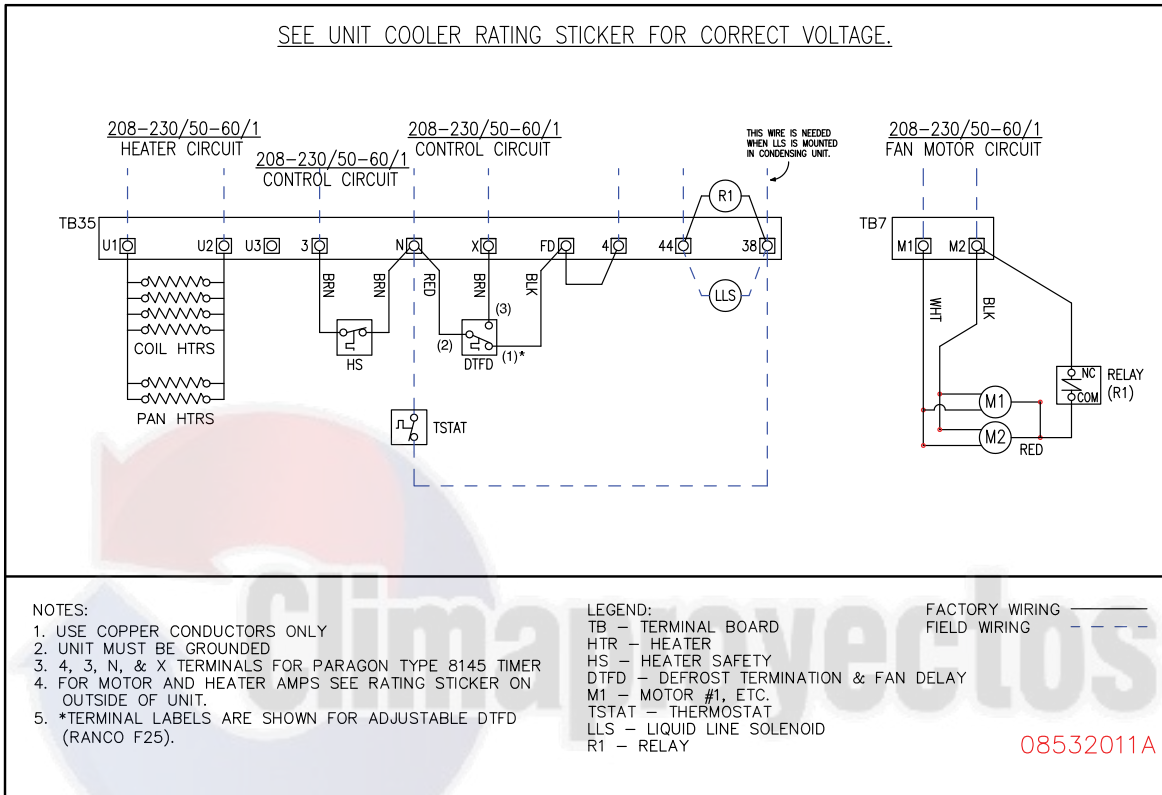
SEE UNIT COOLER RATING STICKER FOR CORRECT VOLTAGE.

208–230/50–60/1
HEATER CIRCUIT

208–230/50–60/1
CONTROL CIRCUIT

208–230/50–60/1
CONTROL CIRCUIT

THIS WIRE IS NEEDED WHEN LLS IS MOUNTED IN CONDENSING UNIT.

208–230/50–60/1
FAN MOTOR CIRCUIT

TB35
U1 U2 U3 3 N X FD 4 44 38
R1
LLS
BRN BRN RED BRN BLK
COIL HTRS
PAN HTRS
HS
(3)
(2)
DTFD
(1)*
TSTAT

TB7
M1 M2
WHT BLK
NC
COM
RELAY (R1)
M1
M2
RED

NOTES:
1. USE COPPER CONDUCTORS ONLY
2. UNIT MUST BE GROUNDED
3. 4, 3, N, & X TERMINALS FOR PARAGON TYPE 8145 TIMER
4. FOR MOTOR AND HEATER AMPS SEE RATING STICKER ON OUTSIDE OF UNIT.
5. *TERMINAL LABELS ARE SHOWN FOR ADJUSTABLE DTFD (RANCO F25).

LEGEND:
TB – TERMINAL BOARD
HTR – HEATER
HS – HEATER SAFETY
DTFD – DEFROST TERMINATION & FAN DELAY
M1 – MOTOR #1, ETC.
TSTAT – THERMOSTAT
LLS – LIQUID LINE SOLENOID
R1 – RELAY

FACTORY WIRING
FIELD WIRING

Climaproyectos

08532011A